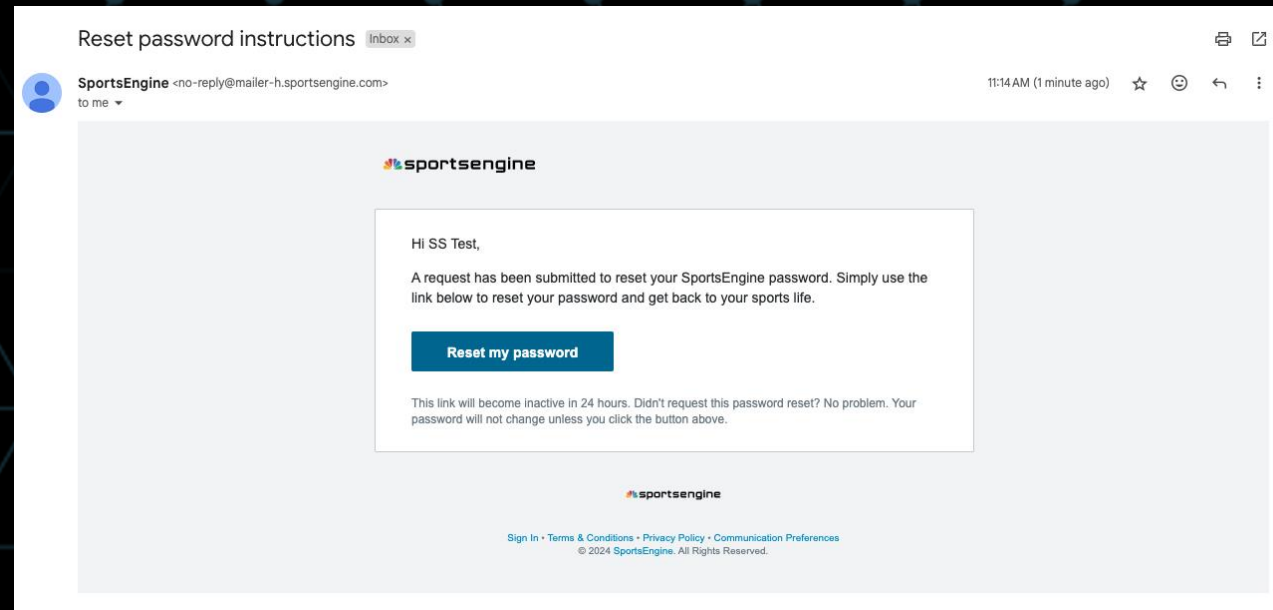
Reset password instructions Inbox ×

SportsEngine <no-reply@mailer-h.sportsengine.com>
to me

11:14 AM (1 minute ago)

sportsengine

Hi SS Test,

A request has been submitted to reset your SportsEngine password. Simply use the link below to reset your password and get back to your sports life.

Reset my password

This link will become inactive in 24 hours. Didn't request this password reset? No problem. Your password will not change unless you click the button above.

sportsengine

Sign In • Terms & Conditions • Privacy Policy • Communication Preferences
© 2024 SportsEngine. All Rights Reserved.